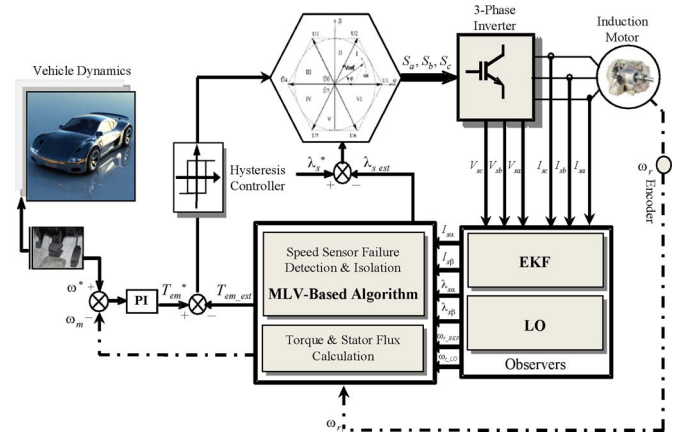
Vehicle Dynamics

3-Phase Inverter

Induction Motor

$S_a, S_b, S_c$

β

α

I

II

III

IV

V

VI

Hysteresis Controller

$\lambda_s^*$

$\lambda_{s\_est}$

+

−

$V_{sc}$ $V_{sb}$ $V_{sa}$ $I_{sc}$ $I_{sb}$ $I_{sa}$

$\omega_r$

Encoder

$\omega^*$

$\omega_m$

+

−

PI

$T_{em}^*$

$T_{em\_est}$

+

−

Speed Sensor Failure Detection & Isolation

MLV-Based Algorithm

Torque & Stator Flux Calculation

$I_{s\alpha}$

$I_{s\beta}$

$\lambda_{s\alpha}$

$\lambda_{s\beta}$

$\omega_{r\_EKF}$

$\omega_{r\_LO}$

EKF

LO

Observers

$\omega_r$